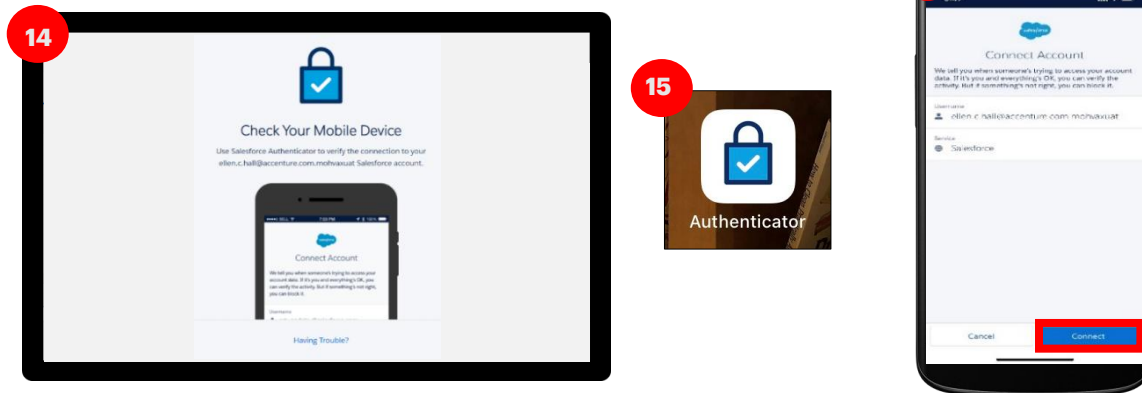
14

Check Your Mobile Device

Use Salesforce Authenticator to verify the connection to your ellen.c.hall@accenture.com.mohvaxuat Salesforce account.

salesforce

Connect Account

We tell you when someone's trying to access your account data. If it's you and everything's OK, you can verify the activity. But if something's not right, you can block it.

Username

Having Trouble?

15

Authenticator

salesforce

Connect Account

We tell you when someone's trying to access your account data. If it's you and everything's OK, you can verify the activity. But if something's not right, you can block it.

Username

ellen.c.hall@accenture.com.mohvaxuat

Service

Salesforce

Cancel

Connect